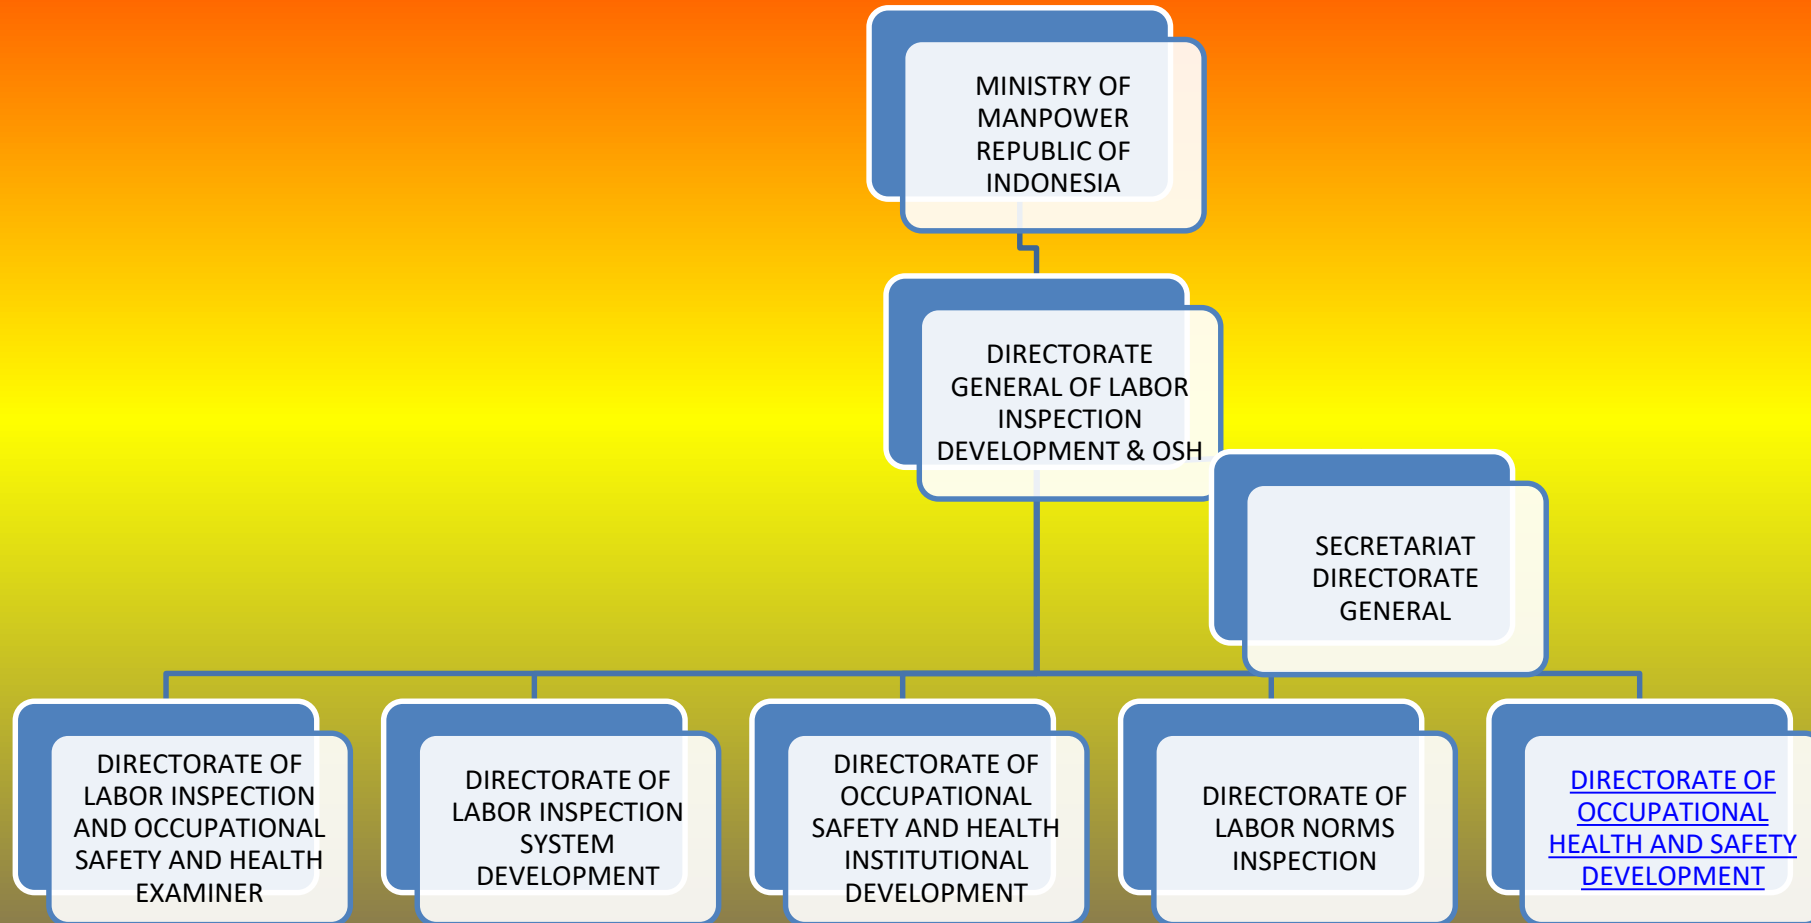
MINISTRY OF MANPOWER REPUBLIC OF INDONESIA

DIRECTORATE GENERAL OF LABOR INSPECTION DEVELOPMENT & OSH

SECRETARIAT DIRECTORATE GENERAL

DIRECTORATE OF LABOR INSPECTION AND OCCUPATIONAL SAFETY AND HEALTH EXAMINER

DIRECTORATE OF LABOR INSPECTION SYSTEM DEVELOPMENT

DIRECTORATE OF OCCUPATIONAL SAFETY AND HEALTH INSTITUTIONAL DEVELOPMENT

DIRECTORATE OF LABOR NORMS INSPECTION

DIRECTORATE OF OCCUPATIONAL HEALTH AND SAFETY DEVELOPMENT